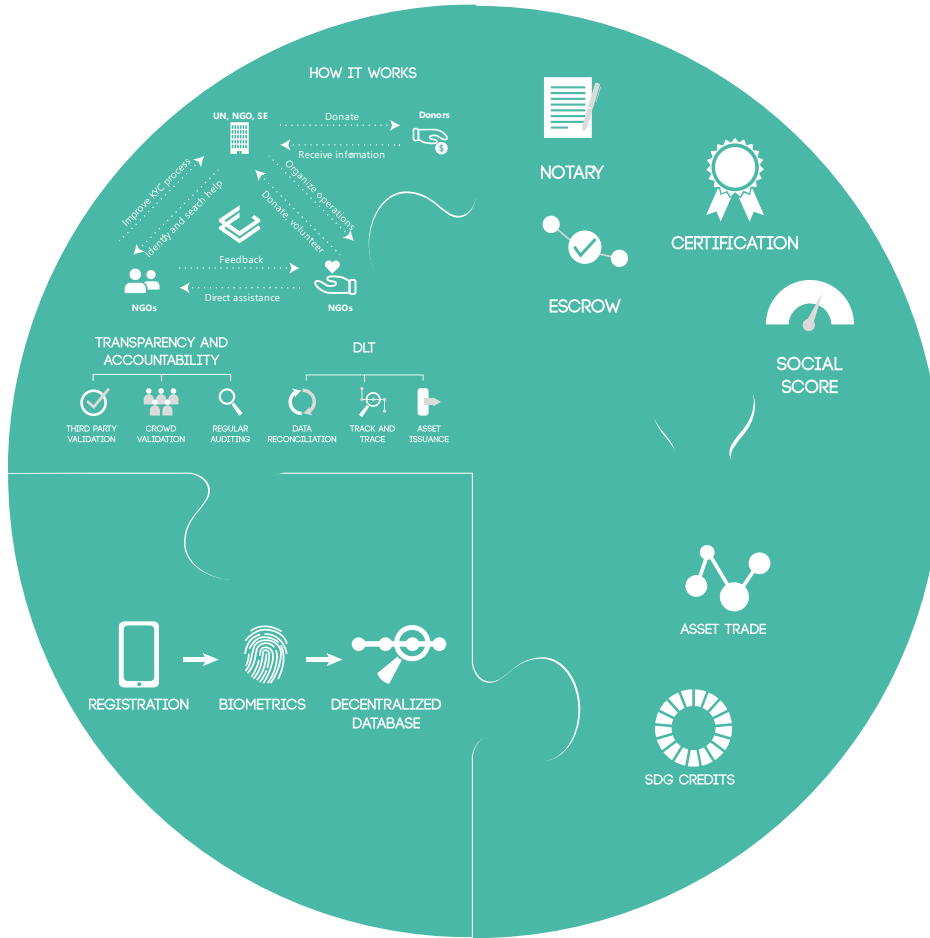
HOW IT WORKS

UN, NGO, SE

Donate

Donors

Receive information

Improve KYC process

Identify and search help

Organize operations

Donate, volunteer

Feedback

NGOs

Direct assistance

NGOs

TRANSPARENCY AND ACCOUNTABILITY

THIRD PARTY VALIDATION

CROWD VALIDATION

REGULAR AUDITING

DLT

DATA RECONCILIATION

TRACK AND TRACE

ASSET ISSUANCE

NOTARY

CERTIFICATION

ESCROW

SOCIAL SCORE

ASSET TRADE

SDG CREDITS

REGISTRATION

BIOMETRICS

DECENTRALIZED DATABASE